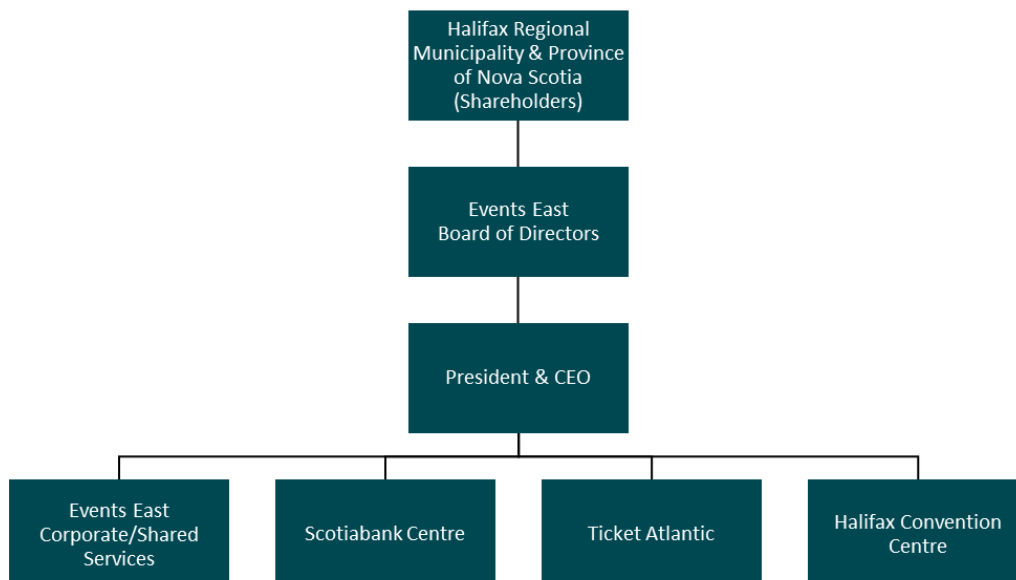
Halifax Regional Municipality & Province of Nova Scotia (Shareholders)

Events East Board of Directors

President & CEO

Events East Corporate/Shared Services

Scotiabank Centre

Ticket Atlantic

Halifax Convention Centre